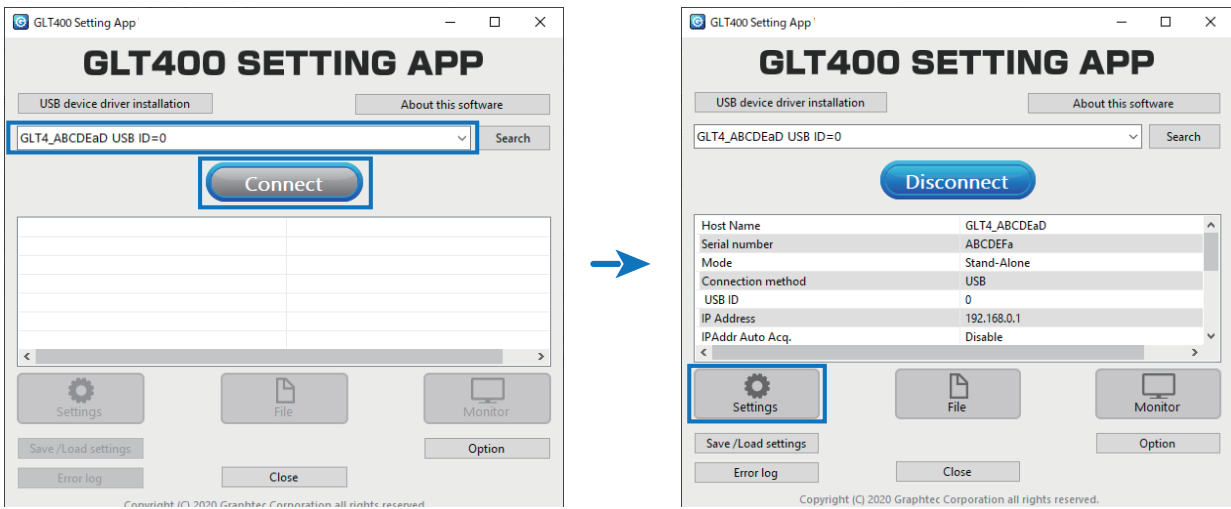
GLT400 Setting App

GLT400 SETTING APP

USB device driver installation

About this software

GLT4_ABCDEaD USB ID=0

Search

Connect

Settings

File

Monitor

Save /Load settings

Option

Error log

Close

Copyright (C) 2020 Graphtec Corporation all rights reserved.

GLT400 Setting App

GLT400 SETTING APP

USB device driver installation

About this software

GLT4_ABCDEaD USB ID=0

Search

Disconnect

| | |
|---|---|
| Host Name | GLT4_ABCDEaD |
| Serial number | ABCDEFa |
| Mode | Stand-Alone |
| Connection method | USB |
| USB ID | 0 |
| IP Address | 192.168.0.1 |
| IPAddr Auto Acq. | Disable |

Settings

File

Monitor

Save /Load settings

Option

Error log

Close

Copyright (C) 2020 Graphtec Corporation all rights reserved.